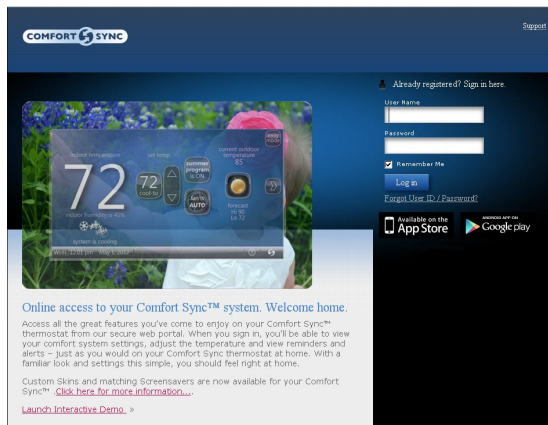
COMFORT SYNC

Support

Already registered? Sign in here.

User Name

Password

Remember Me

Log in

Forgot User ID / Password?

Available on the App Store

ANDROID APP ON Google play

indoor temperature

on hold

current outdoor temperature

85

72

72 cool-to

summer program is ON

fan is AUTO

forecast hi 90 Lo 72

indoor humidity is 40%

system is cooling

Wed, 12:01 pm May 1 2013

Online access to your Comfort Sync™ system. Welcome home.

Access all the great features you've come to enjoy on your Comfort Sync™ thermostat from our secure web portal. When you sign in, you'll be able to view your comfort system settings, adjust the temperature and view reminders and alerts – just as you would on your Comfort Sync thermostat at home. With a familiar look and settings this simple, you should feel right at home.

Custom Skins and matching Screensavers are now available for your Comfort Sync™. Click here for more information....

Launch Interactive Demo »